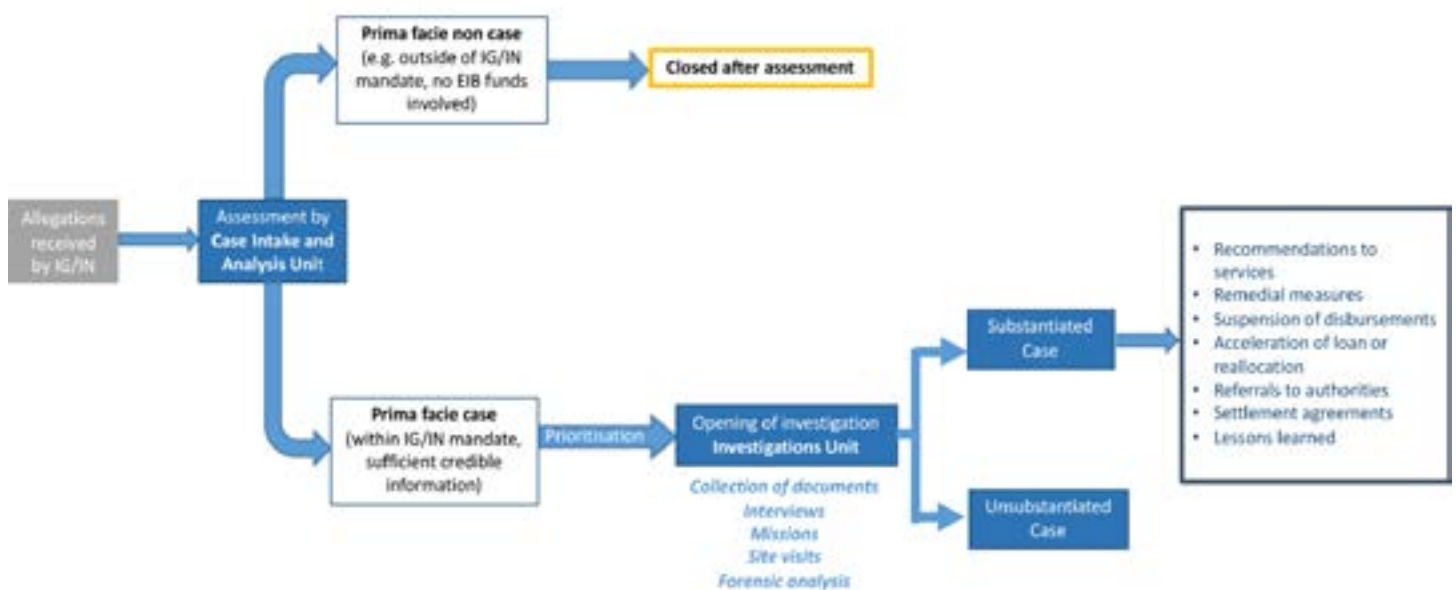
Allegations received by IG/IN

Assessment by **Case Intake and Analysis Unit**

**Prima facie non case** (e.g. outside of IG/IN mandate, no EIB funds involved)

**Closed after assessment**

**Prima facie case** (within IG/IN mandate, sufficient credible information)

Prioritisation

Opening of investigation **Investigations Unit**

*Collection of documents*
*Interviews*
*Missions*
*Site visits*
*Forensic analysis*

Substantiated Case

Unsubstantiated Case

- Recommendations to services
- Remedial measures
- Suspension of disbursements
- Acceleration of loan or reallocation
- Referrals to authorities
- Settlement agreements
- Lessons learned